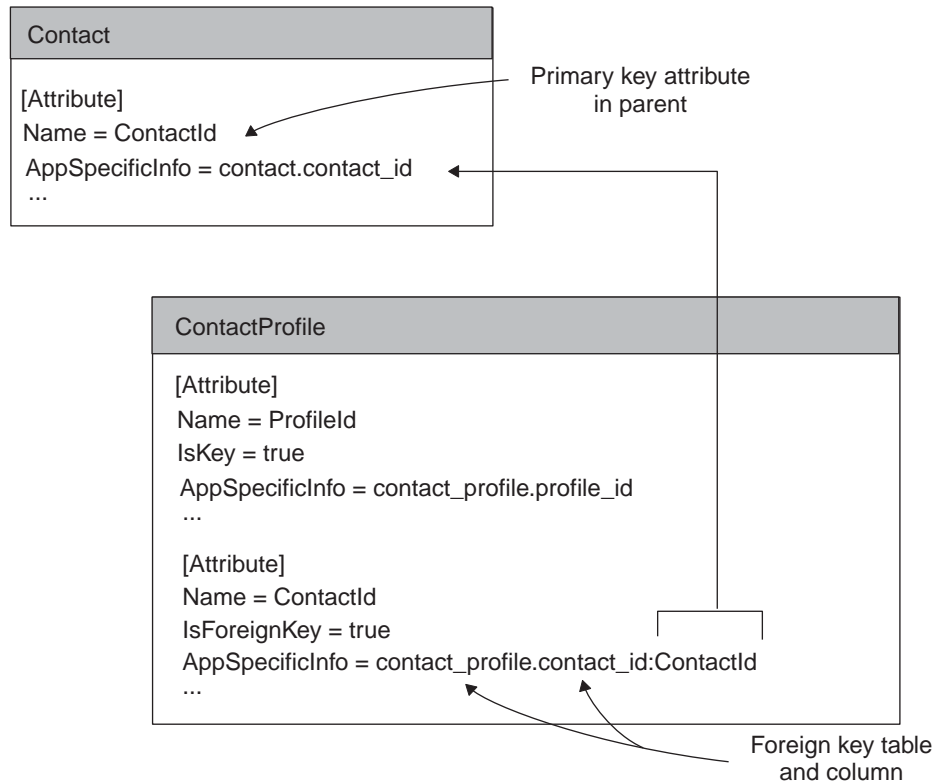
Contact

[Attribute]
Name = ContactId
AppSpecificInfo = contact.contact_id
...

Primary key attribute in parent

ContactProfile

[Attribute]
Name = ProfileId
IsKey = true
AppSpecificInfo = contact_profile.profile_id
...

[Attribute]
Name = ContactId
IsForeignKey = true
AppSpecificInfo = contact_profile.contact_id:ContactId
...

Foreign key table and column